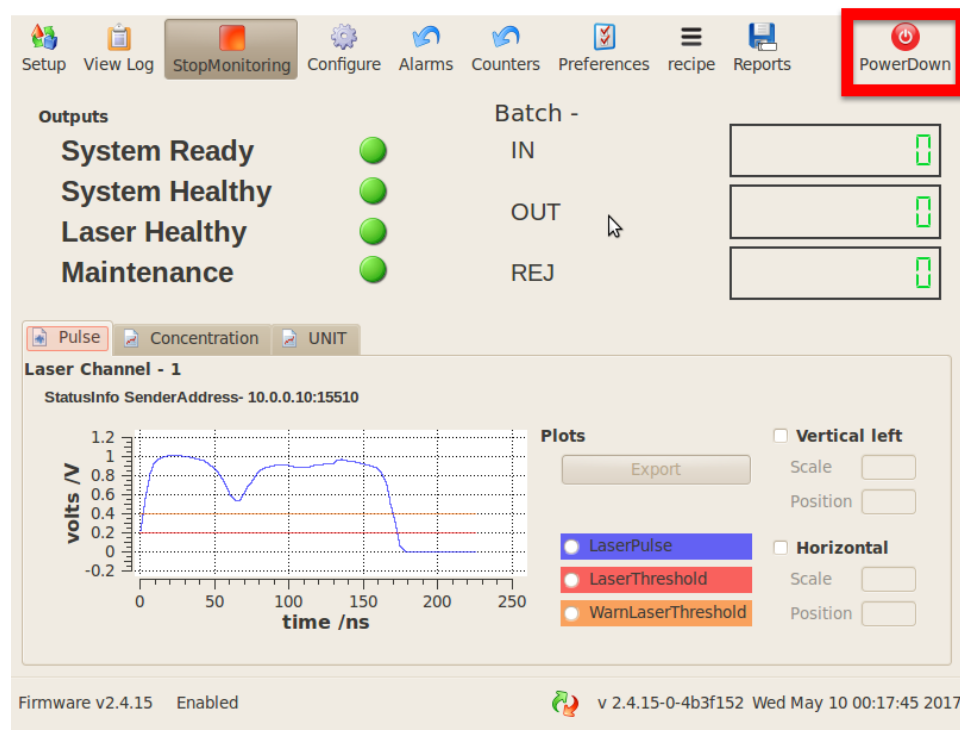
Setup View Log StopMonitoring Configure Alarms Counters Preferences recipe Reports PowerDown

Outputs

System Ready

System Healthy

Laser Healthy

Maintenance

Batch -

IN

OUT

REJ

0

0

0

Pulse Concentration UNIT

Laser Channel - 1

StatusInfo SenderAddress- 10.0.0.10:15510

1.2
1
0.8
0.6
0.4
0.2
0
-0.2

volts /V

0 50 100 150 200 250

time /ns

Plots

Export

LaserPulse

LaserThreshold

WarnLaserThreshold

Vertical left

Scale

Position

Horizontal

Scale

Position

Firmware v2.4.15 Enabled

v 2.4.15-0-4b3f152 Wed May 10 00:17:45 2017